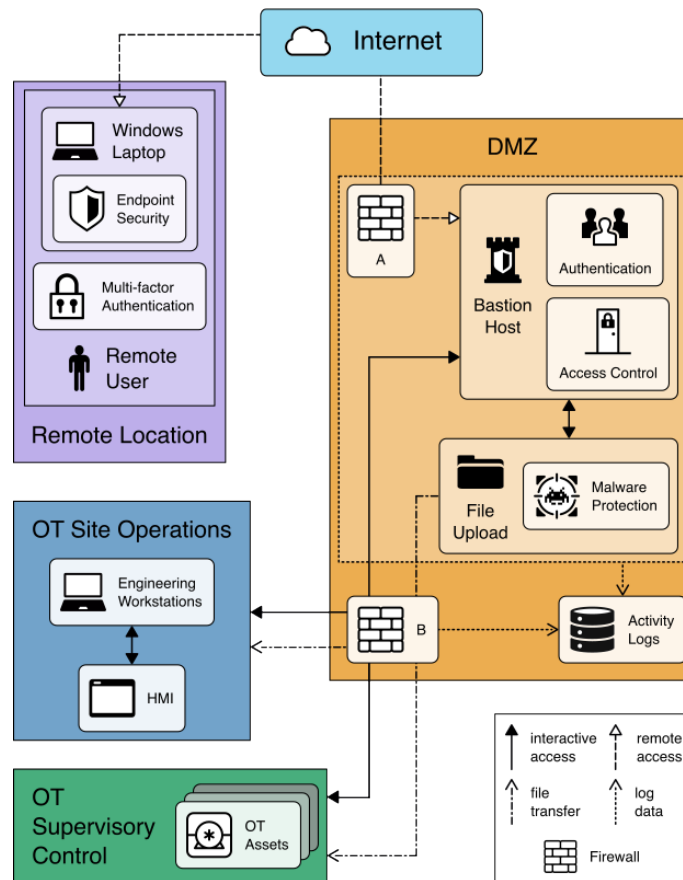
Internet

Windows Laptop

Endpoint Security

Multi-factor Authentication

Remote User

Remote Location

DMZ

A

Bastion Host

Authentication

Access Control

File Upload

Malware Protection

B

Activity Logs

OT Site Operations

Engineering Workstations

HMI

OT Supervisory Control

OT Assets

interactive access

remote access

file transfer

log data

Firewall